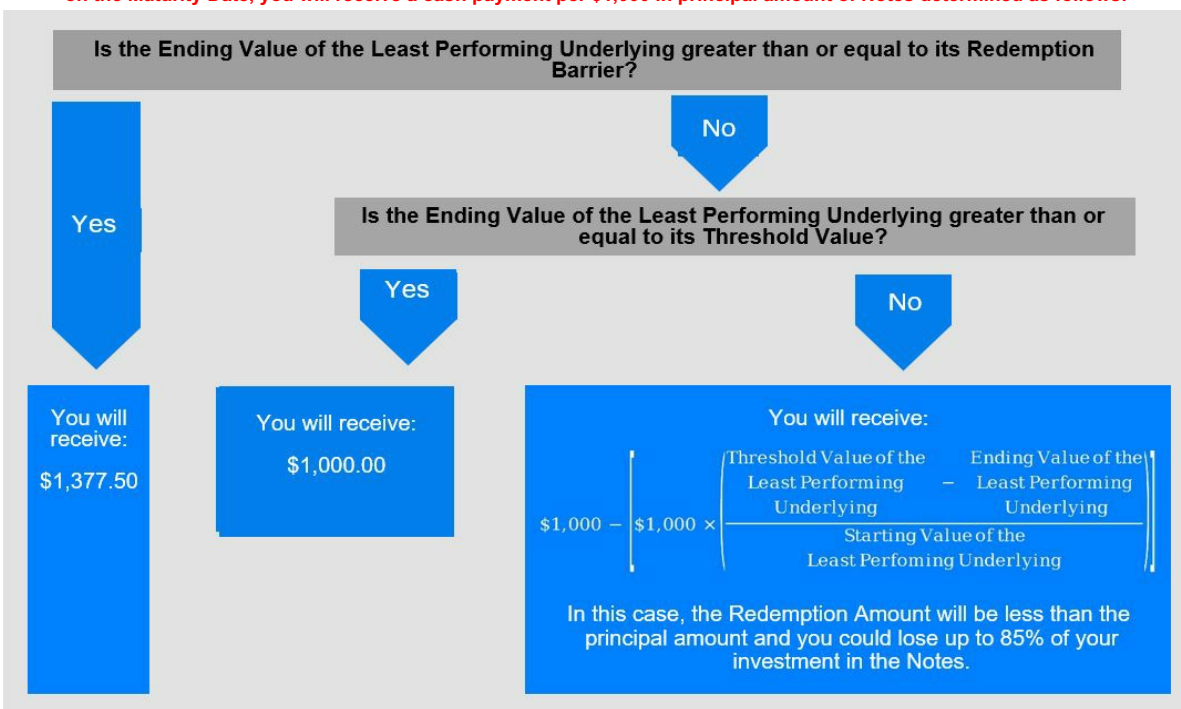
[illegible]

Is the Ending Value of the Least Performing Underlying greater than or equal to its Redemption Barrier?

No

Yes

Is the Ending Value of the Least Performing Underlying greater than or equal to its Threshold Value?

Yes

No

You will receive:

$1,377.50

You will receive:

$1,000.00

You will receive:

$\$1,000 - \left[\$1,000 \times \left(\frac{\text{Threshold Value of the Least Performing Underlying} - \text{Ending Value of the Least Performing Underlying}}{\text{Starting Value of the Least Perfoming Underlying}}\right)\right]$

In this case, the Redemption Amount will be less than the principal amount and you could lose up to 85% of your investment in the Notes.